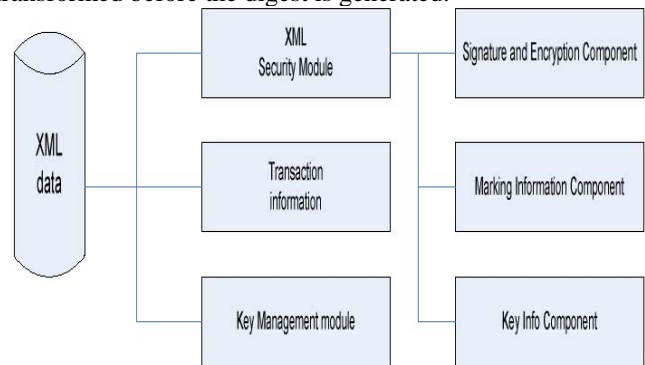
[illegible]ransformed before the digest is generated.

XML data

XML Security Module

Transaction information

Key Management module

Signature and Encryption Component

Marking Information Component

Key Info Component